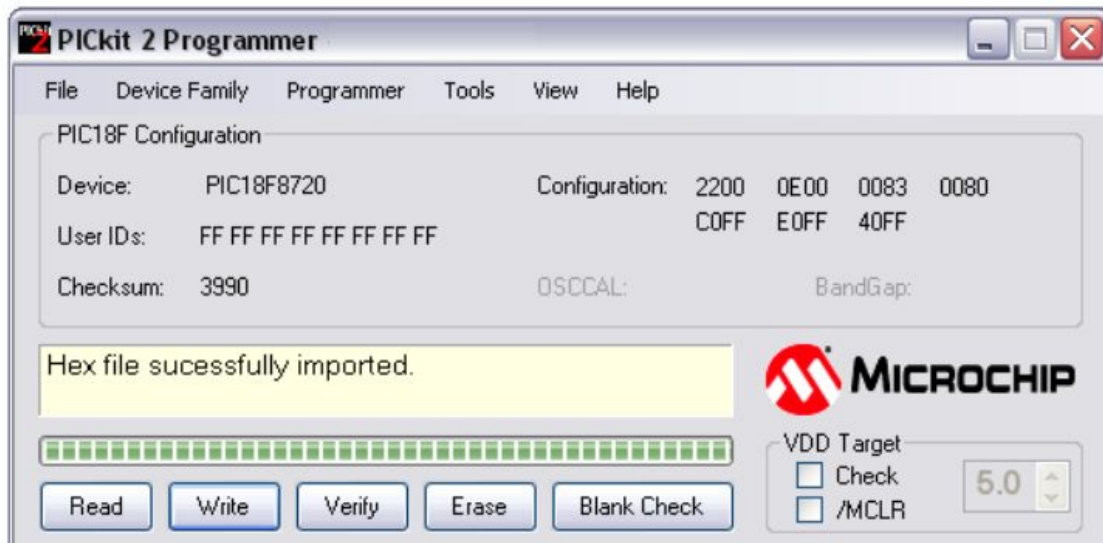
PICkit 2 Programmer

File Device Family Programmer Tools View Help

PIC18F Configuration

Device: PIC18F8720

User IDs: FF FF FF FF FF FF FF FF

Checksum: 3990

Configuration: 2200 0E00 0083 0080 C0FF E0FF 40FF

OSCCAL:

BandGap:

Hex file sucessfully imported.

MICROCHIP

VDD Target

Check

/MCLR

5.0

Read

Write

Verify

Erase

Blank Check